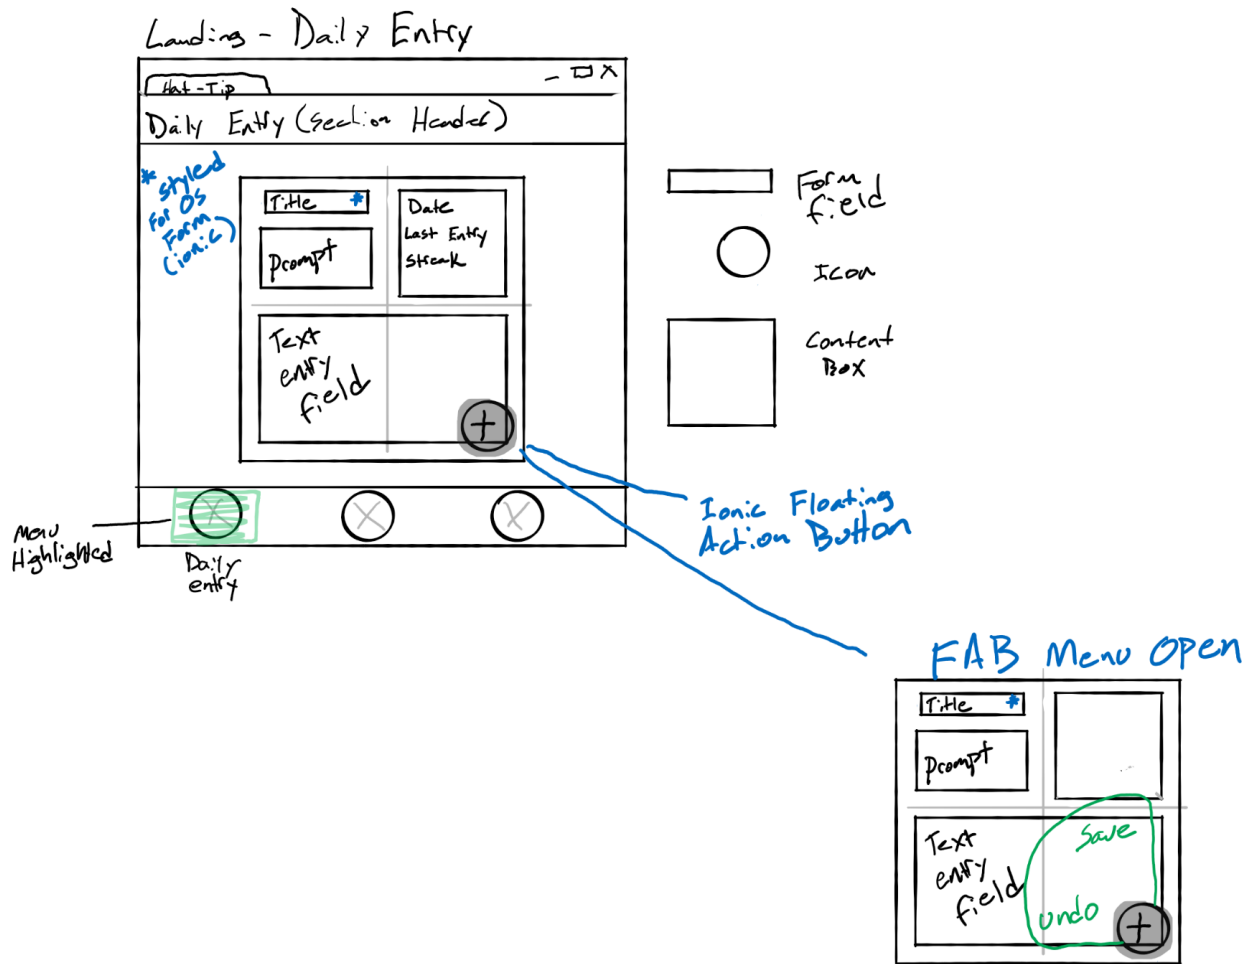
Landing - Daily Entry

Hat-Tip

- ☐ X

Daily Entry (Section Header)

* styled for OS Form (ionic)

Title *

Prompt

Date
Last Entry
Streak

Text entry field

+

Menu Highlighted

Daily entry

Ionic Floating Action Button

Form field

Icon

Content Box

FAB Menu Open

Title *

Prompt

Text entry field

Save

Undo

+